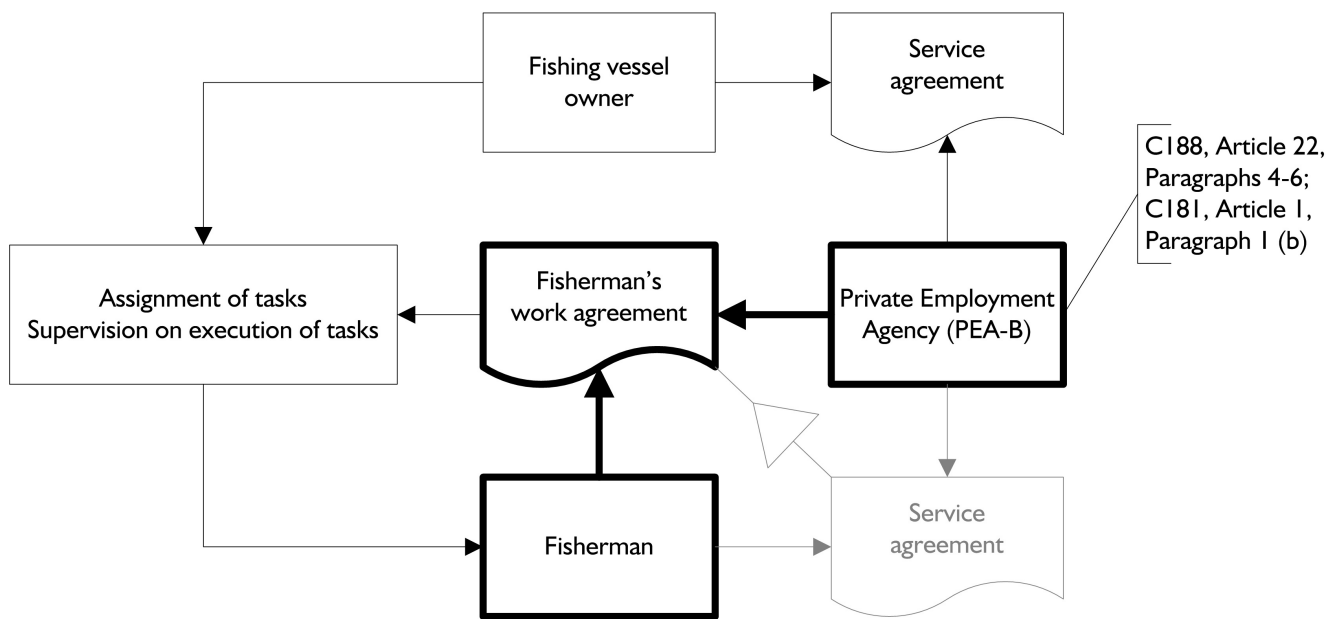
Fishing vessel owner

Service agreement

C188, Article 22, Paragraphs 4-6; C181, Article 1, Paragraph 1 (b)

Assignment of tasks
Supervision on execution of tasks

Fisherman's work agreement

Private Employment Agency (PEA-B)

Fisherman

Service agreement